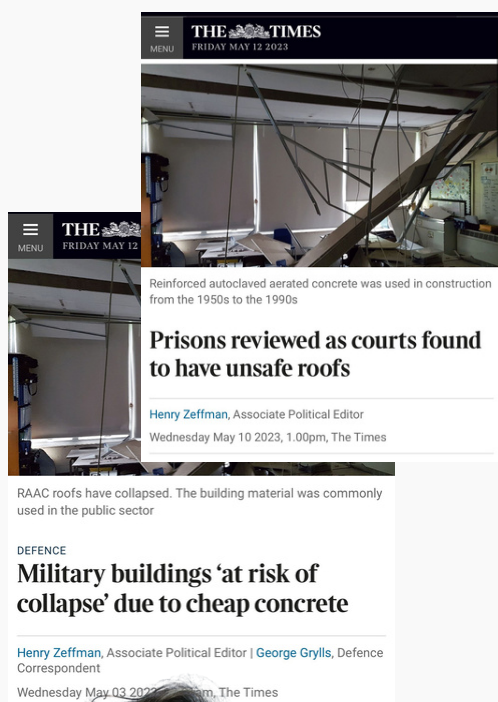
MENU

THE TIMES
FRIDAY MAY 12 2023

Reinforced autoclaved aerated concrete was used in construction from the 1950s to the 1990s

Prisons reviewed as courts found to have unsafe roofs

Henry Zeffman, Associate Political Editor

Wednesday May 10 2023, 1.00pm, The Times

MENU

THE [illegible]
FRIDAY MAY 12

RAAC roofs have collapsed. The building material was commonly used in the public sector

DEFENCE

Military buildings 'at risk of collapse' due to cheap concrete

Henry Zeffman, Associate Political Editor | George Grylls, Defence Correspondent

Wednesday May 03 202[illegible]m, The Times